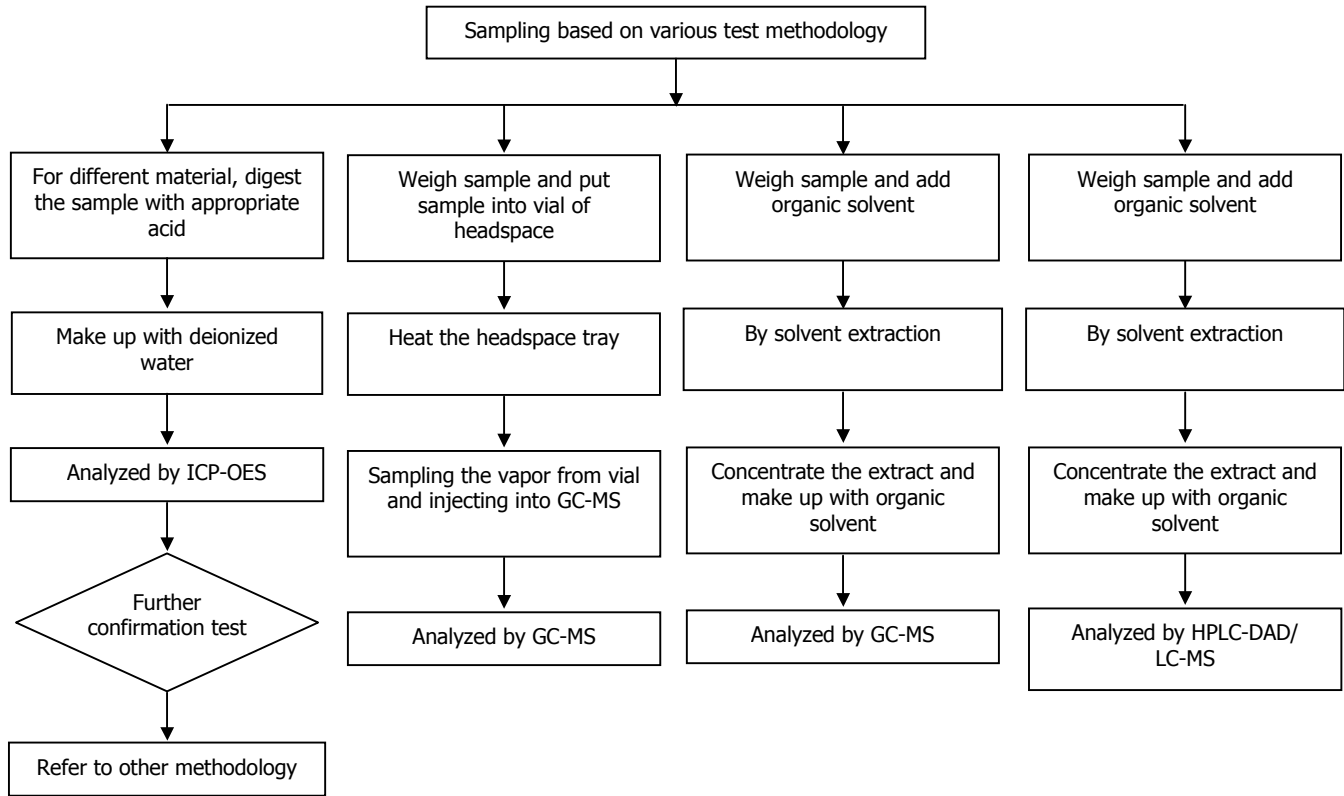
Sampling based on various test methodology

For different material, digest the sample with appropriate acid

Make up with deionized water

Analyzed by ICP-OES

Further confirmation test

Refer to other methodology

Weigh sample and put sample into vial of headspace

Heat the headspace tray

Sampling the vapor from vial and injecting into GC-MS

Analyzed by GC-MS

Weigh sample and add organic solvent

By solvent extraction

Concentrate the extract and make up with organic solvent

Analyzed by GC-MS

Weigh sample and add organic solvent

By solvent extraction

Concentrate the extract and make up with organic solvent

Analyzed by HPLC-DAD/ LC-MS